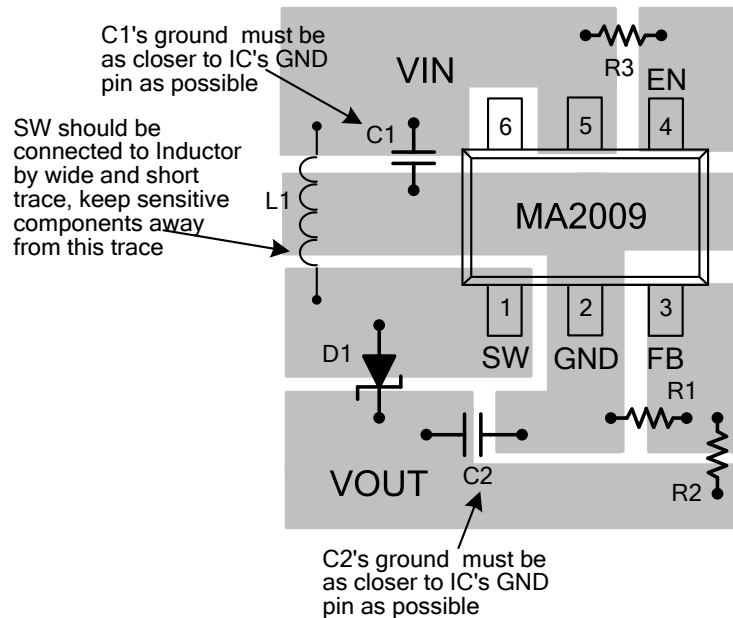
C1's ground must be as closer to IC's GND pin as possible

R3

VIN

EN

SW should be connected to Inductor by wide and short trace, keep sensitive components away from this trace

C1

6

5

4

L1

MA2009

1

2

3

D1

SW

GND

FB

R1

VOUT

C2

R2

C2's ground must be as closer to IC's GND pin as possible